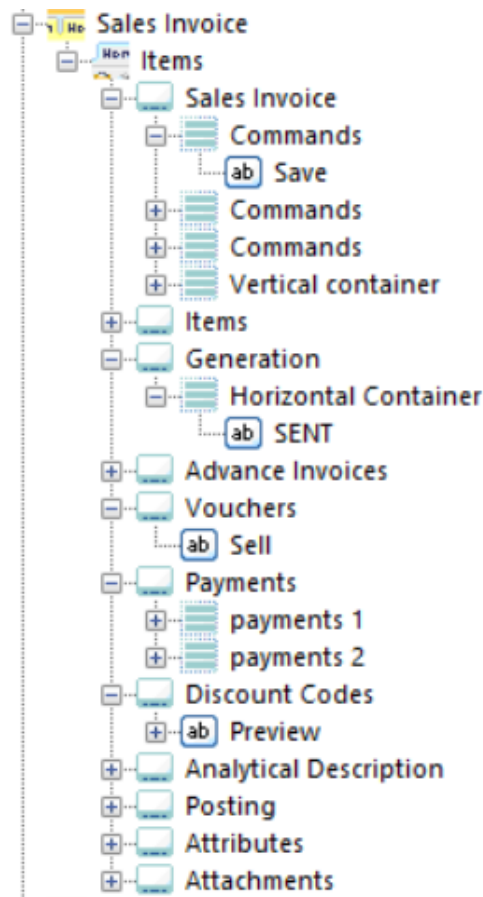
Sales Invoice
Items
Sales Invoice
Commands
ab Save
Commands
Commands
Vertical container
Items
Generation
Horizontal Container
ab SENT
Advance Invoices
Vouchers
ab Sell
Payments
payments 1
payments 2
Discount Codes
ab Preview
Analytical Description
Posting
Attributes
Attachments